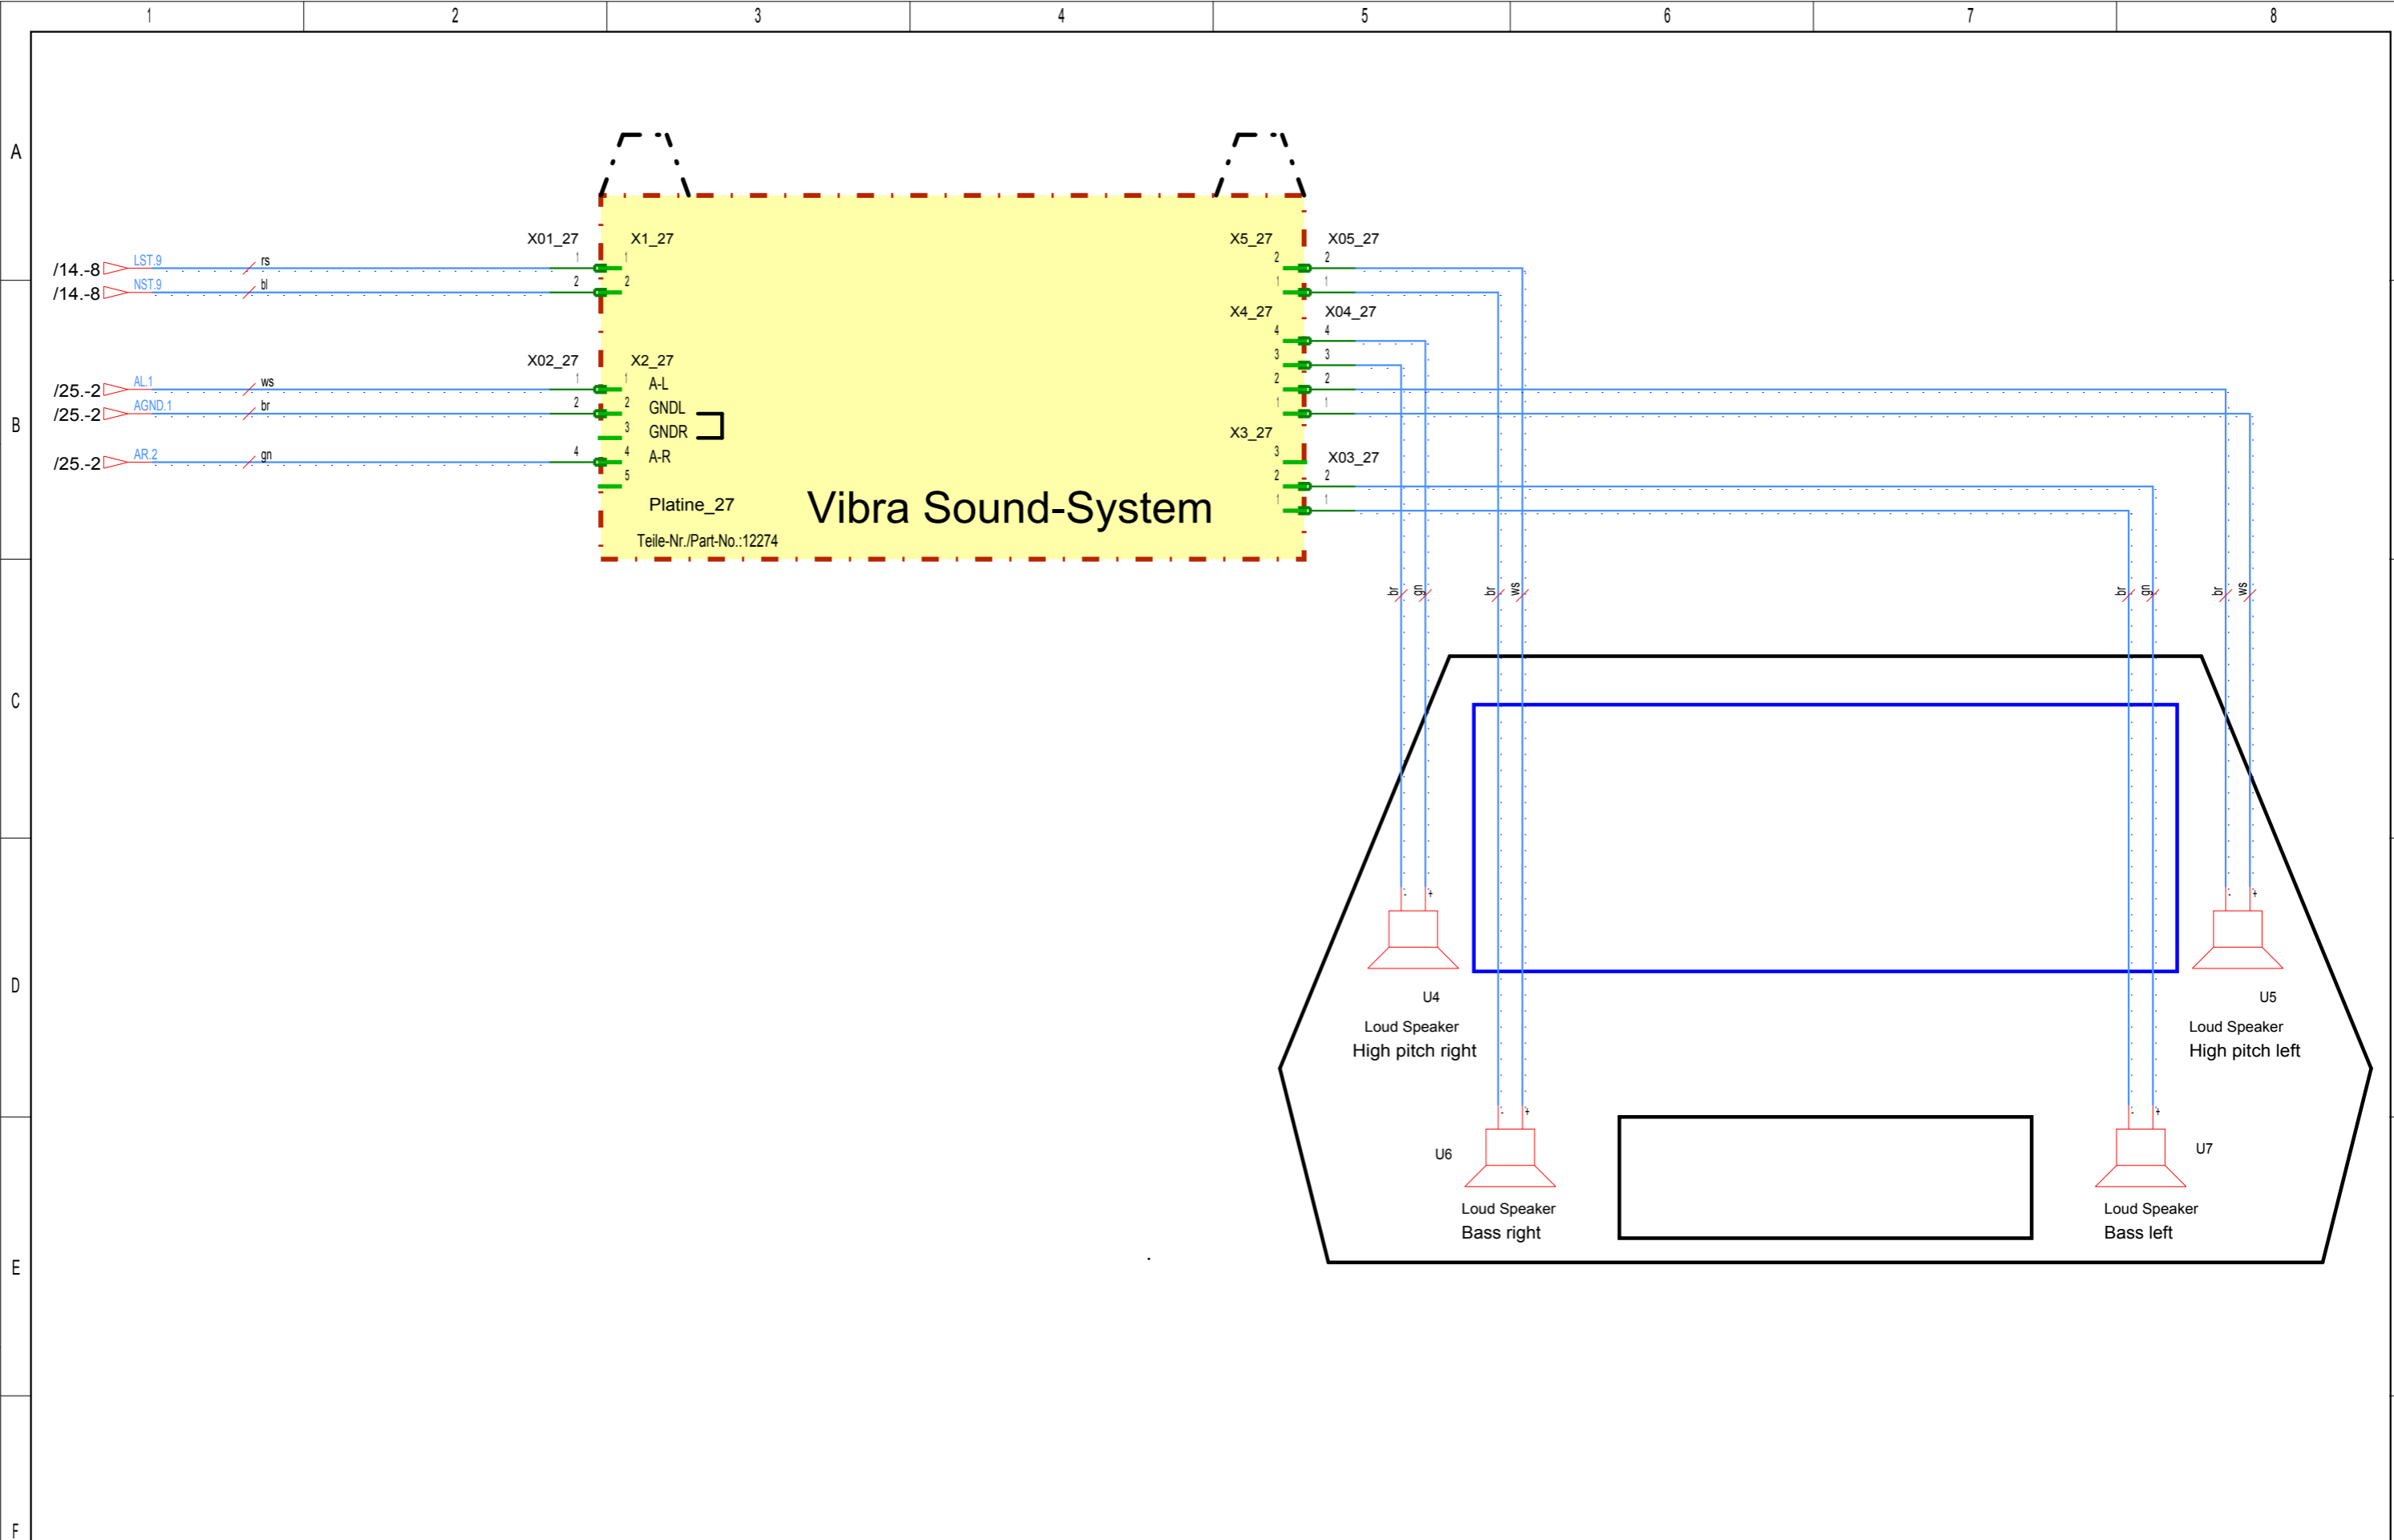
1 2 3 4 5 6 7 8

A
B
C
D
E
F

X01_27
X1_27
/14.-8 LST.9 rs 1 1
/14.-8 NST.9 bl 2 2

X02_27
X2_27
/25.-2 AL.1 ws 1 1 A-L
/25.-2 AGND.1 br 2 2 GNDL
3 GNDR
/25.-2 AR.2 gn 4 4 A-R
5

Platine_27
Teile-Nr./Part-No.:12274

Vibra Sound-System

X5_27 X05_27
2 2
1 1
X4_27 X04_27
4 4
3 3
2 2
1 1
X3_27 X03_27
3
2 2
1 1

br gn br ws br gn br ws

- +
U4
Loud Speaker
High pitch right

- +
U5
Loud Speaker
High pitch left

- +
U6
Loud Speaker
Bass right

- +
U7
Loud Speaker
Bass left